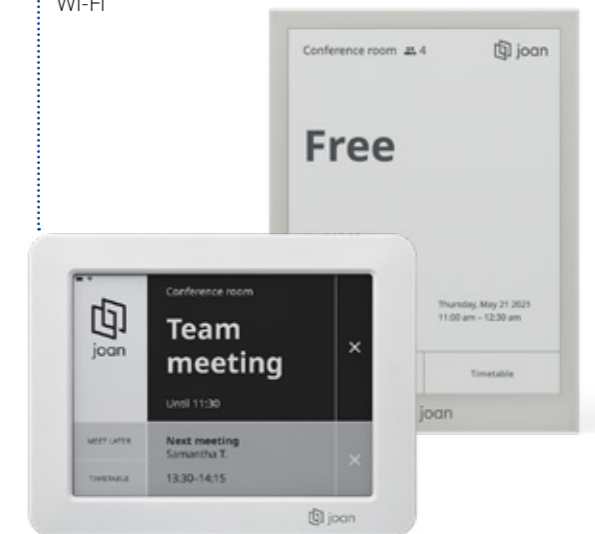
Wi-Fi

Conference room 4
joan

Free

Thursday, May 21 2021
11:00 am – 12:30 am

Timetable

joan

joan

Conference room

Team meeting

Until 11:30

MEET LATER

TIMETABLE

Next meeting
Samantha T.

13:30-14:15

joan